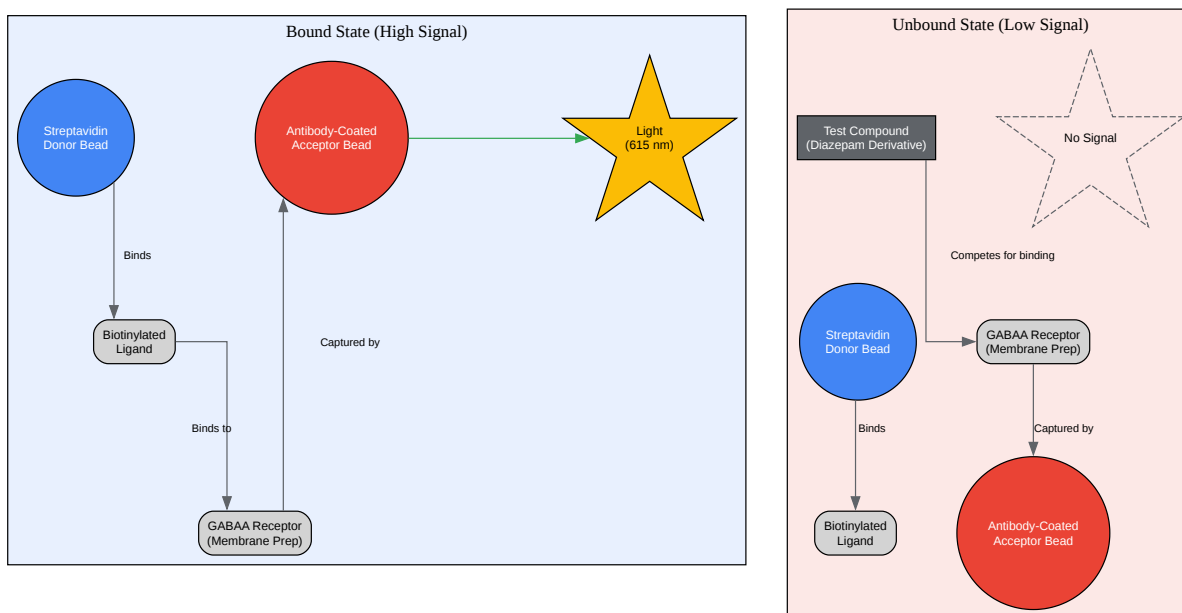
Bound State (High Signal)

Streptavidin Donor Bead

Antibody-Coated Acceptor Bead

Light (615 nm)

Binds

Biotinylated Ligand

Captured by

Binds to

GABAA Receptor (Membrane Prep)

Unbound State (Low Signal)

Test Compound (Diazepam Derivative)

No Signal

Competes for binding

Streptavidin Donor Bead

GABAA Receptor (Membrane Prep)

Binds

Captured by

Biotinylated Ligand

Antibody-Coated Acceptor Bead